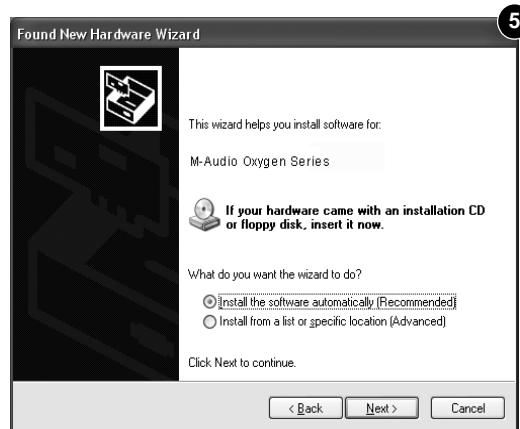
5

Found New Hardware Wizard

This wizard helps you install software for:

M-Audio Oxygen Series

If your hardware came with an installation CD or floppy disk, insert it now.

What do you want the wizard to do?

Install the software automatically (Recommended)

Install from a list or specific location (Advanced)

Click Next to continue.

< Back

Next >

Cancel